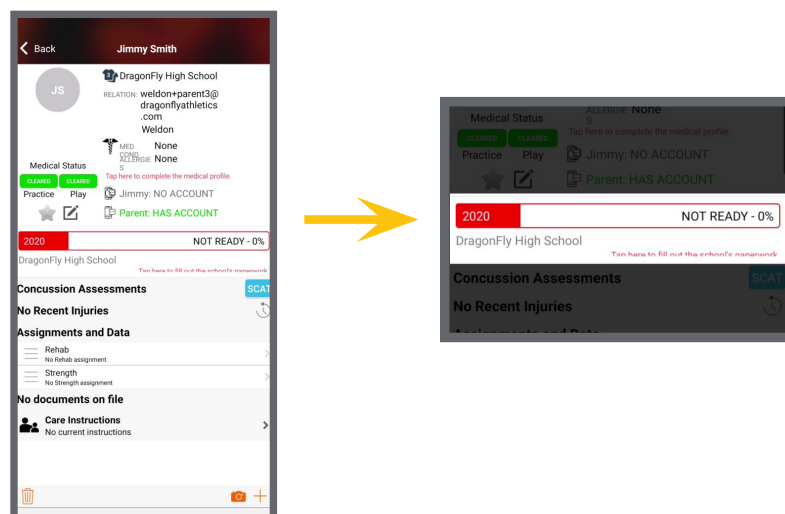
Back
Jimmy Smith

JS

DragonFly High School
RELATION: weldon+parent3@dragonflyathletics.com
Weldon

MED COND: None
ALLERGIES: None
Tap here to complete the medical profile.

Medical Status
CLEARED CLEARED
Practice Play

Jimmy: NO ACCOUNT
Parent: HAS ACCOUNT

2020 NOT READY - 0%
DragonFly High School
Tap here to fill out the school's paperwork

Concussion Assessments SCAT
No Recent Injuries
Assignments and Data
Rehab
No Rehab assignment
Strength
No Strength assignment
No documents on file
Care Instructions
No current instructions

Medical Status
ALLERGIES None
CLEARED CLEARED
Tap here to complete the medical profile.
Practice Play
Jimmy: NO ACCOUNT
Parent: HAS ACCOUNT
2020 NOT READY - 0%
DragonFly High School
Tap here to fill out the school's paperwork
Concussion Assessments SCAT
No Recent Injuries
Assignments and Data